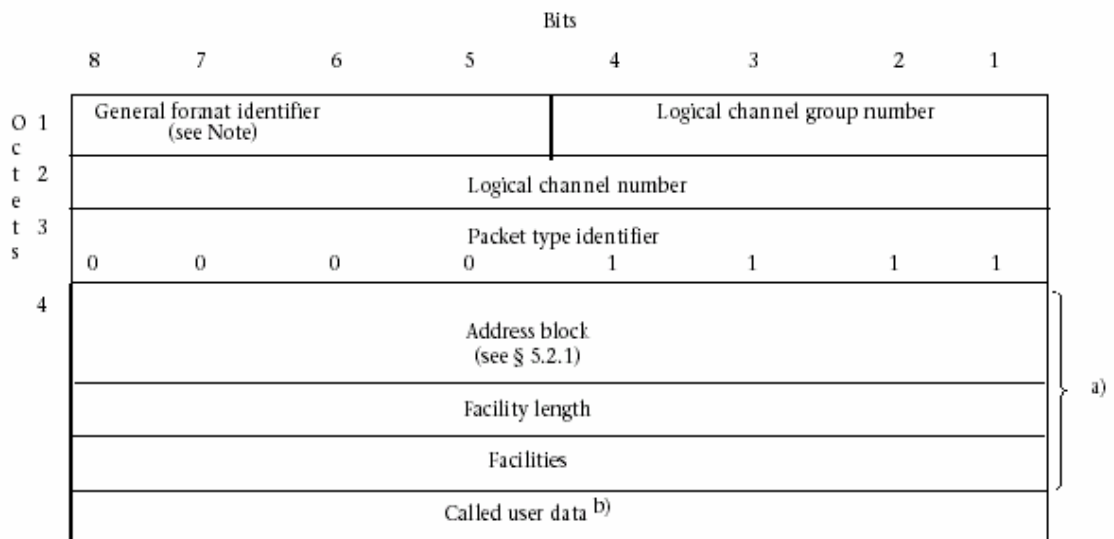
Bits

| | 8 | 7 | 6 | 5 | 4 | 3 | 2 | 1 |
|---|---|---|---|---|---|---|---|---|
| Octets 1 | General format identifier (see Note) | | | | Logical channel group number | | | |
| 2 | Logical channel number | | | | | | | |
| 3 | Packet type identifier | | | | | | | |
| | 0 | 0 | 0 | 0 | 1 | 1 | 1 | 1 |
| 4 | Address block (see § 5.2.1) | | | | | | | |
| | Facility length | | | | | | | |
| | Facilities | | | | | | | |
| | Called user data b) | | | | | | | |

a)